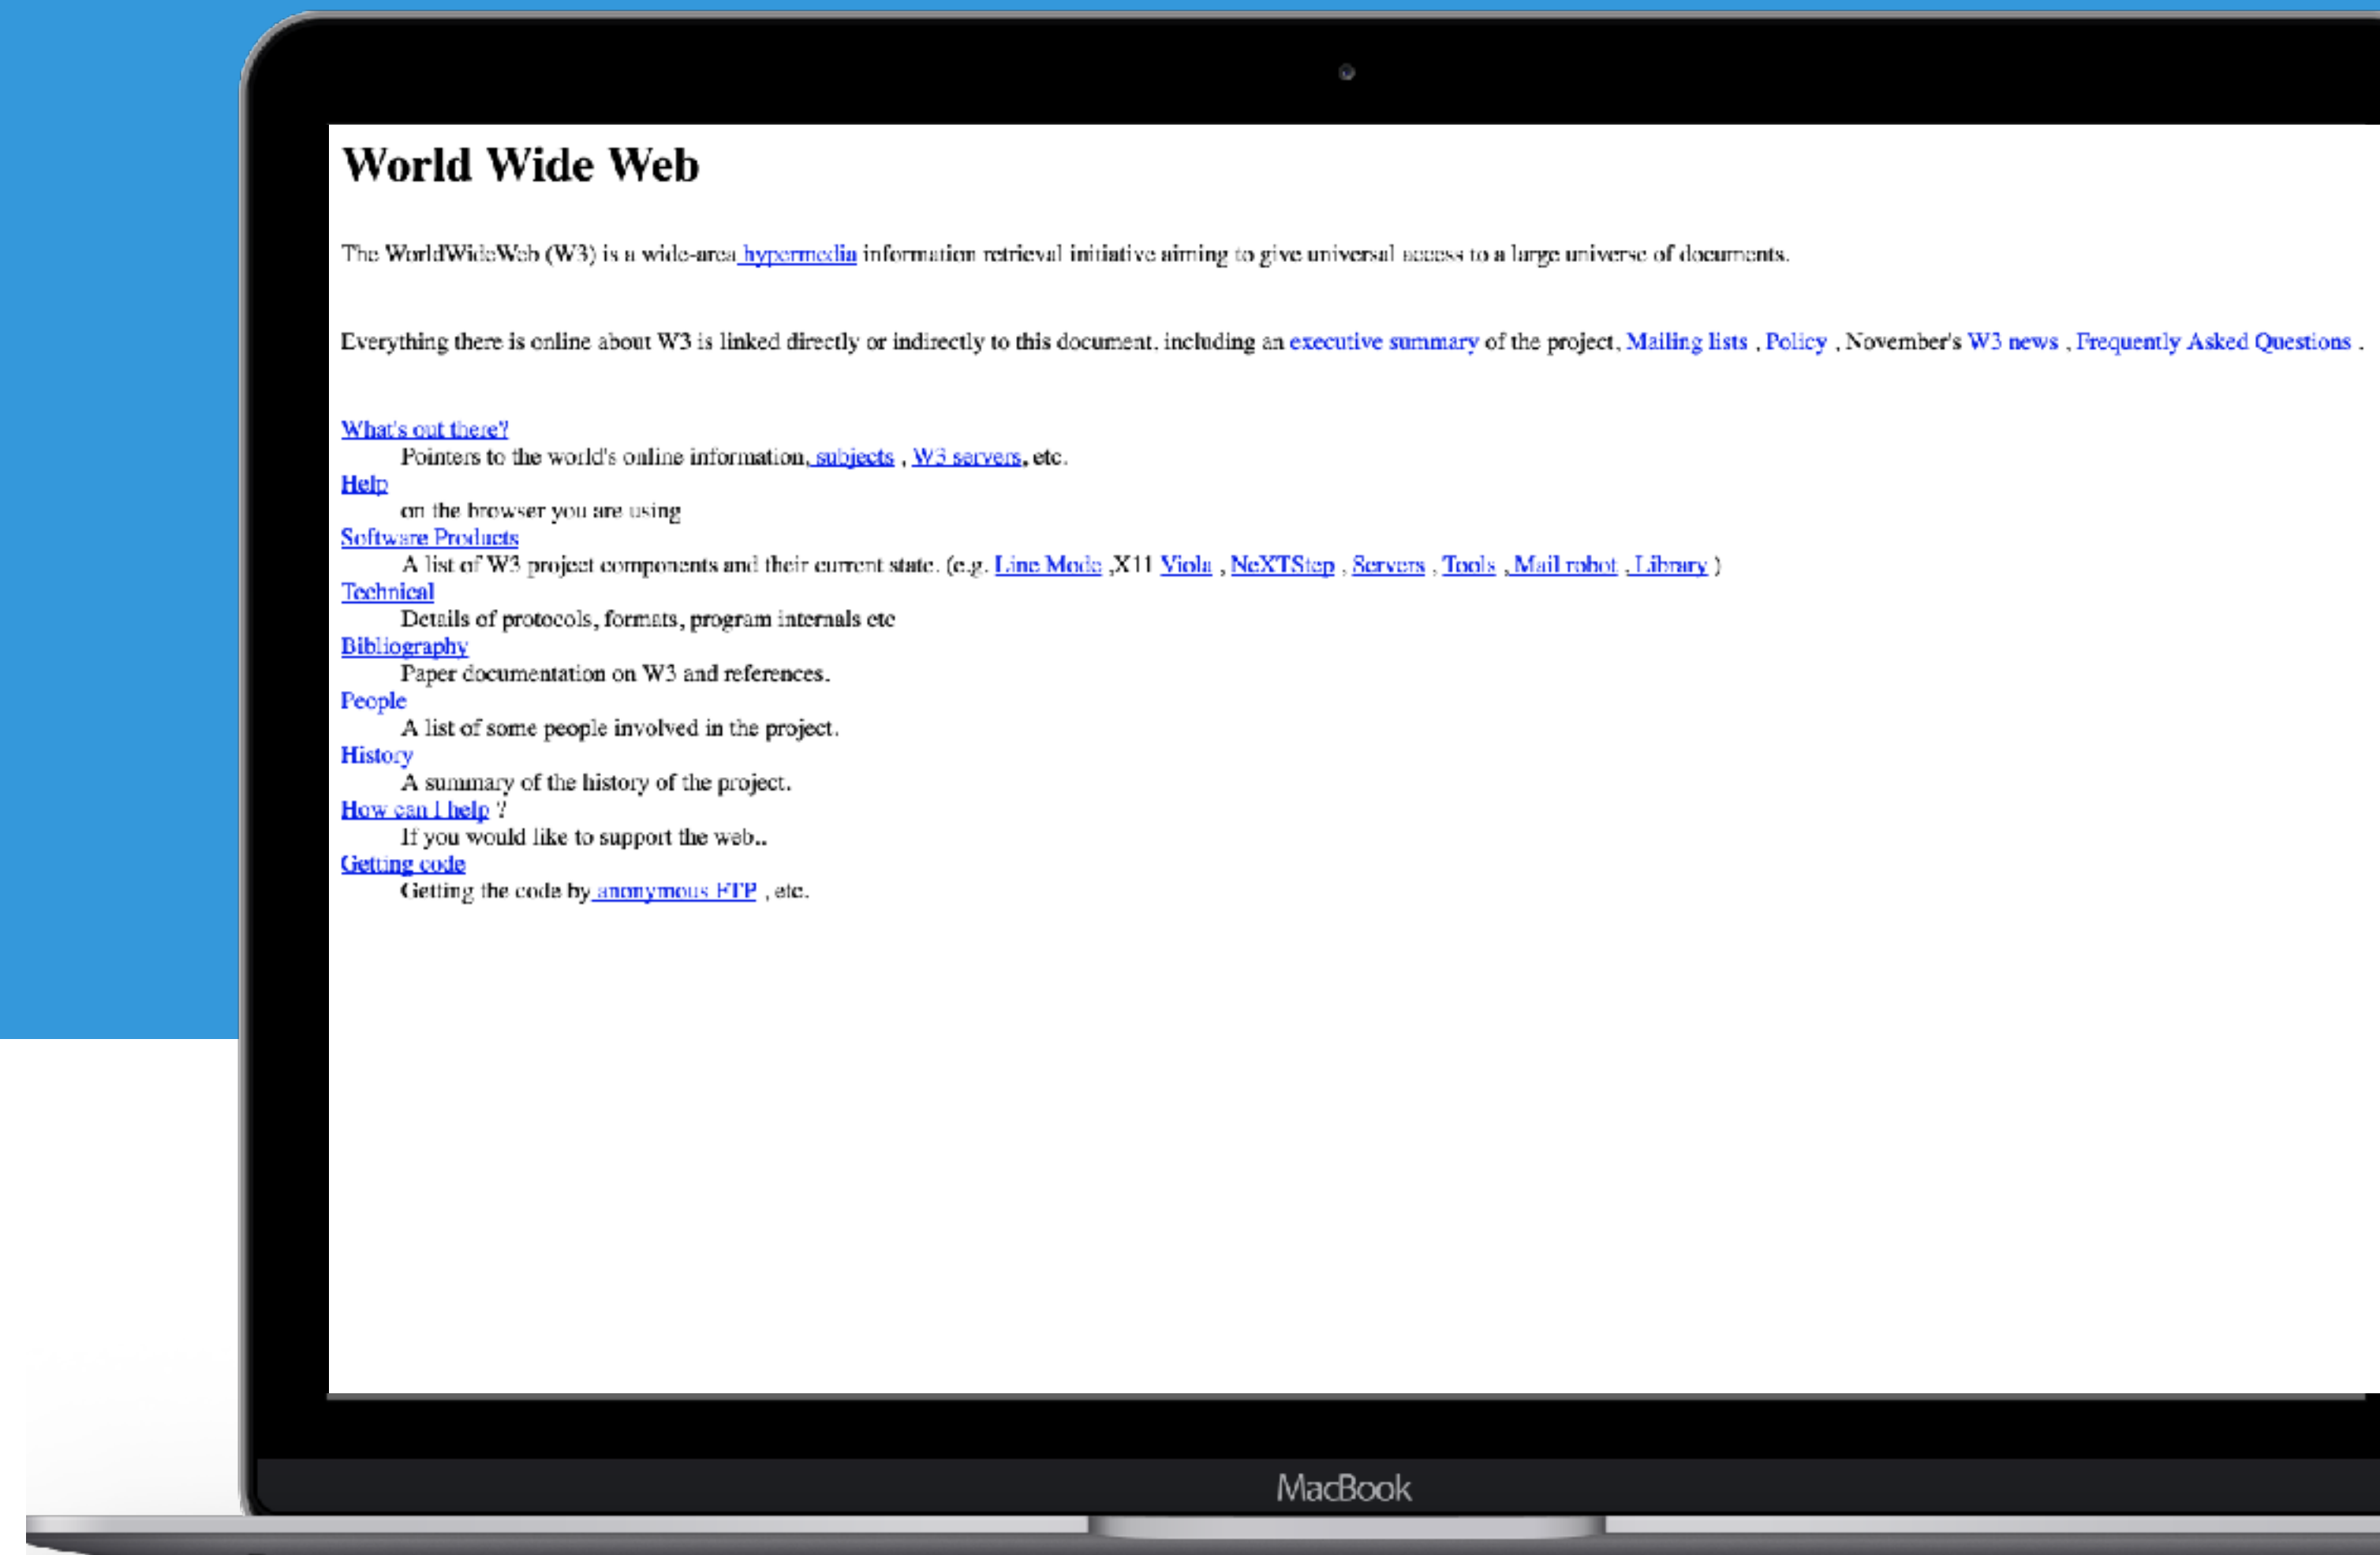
World Wide Web

The WorldWideWeb (W3) is a wide-area hypermedia information retrieval initiative aiming to give universal access to a large universe of documents.

Everything there is online about W3 is linked directly or indirectly to this document, including an executive summary of the project, Mailing lists , Policy , November's W3 news , Frequently Asked Questions .

What's out there?
Pointers to the world's online information, subjects , W3 servers, etc.
Help
on the browser you are using
Software Products
A list of W3 project components and their current state. (e.g. Line Mode ,X11 Viola , NeXTStep , Servers , Tools , Mail robot , Library )
Technical
Details of protocols, formats, program internals etc
Bibliography
Paper documentation on W3 and references.
People
A list of some people involved in the project.
History
A summary of the history of the project.
How can I help ?
If you would like to support the web..
Getting code
Getting the code by anonymous FTP , etc.

MacBook